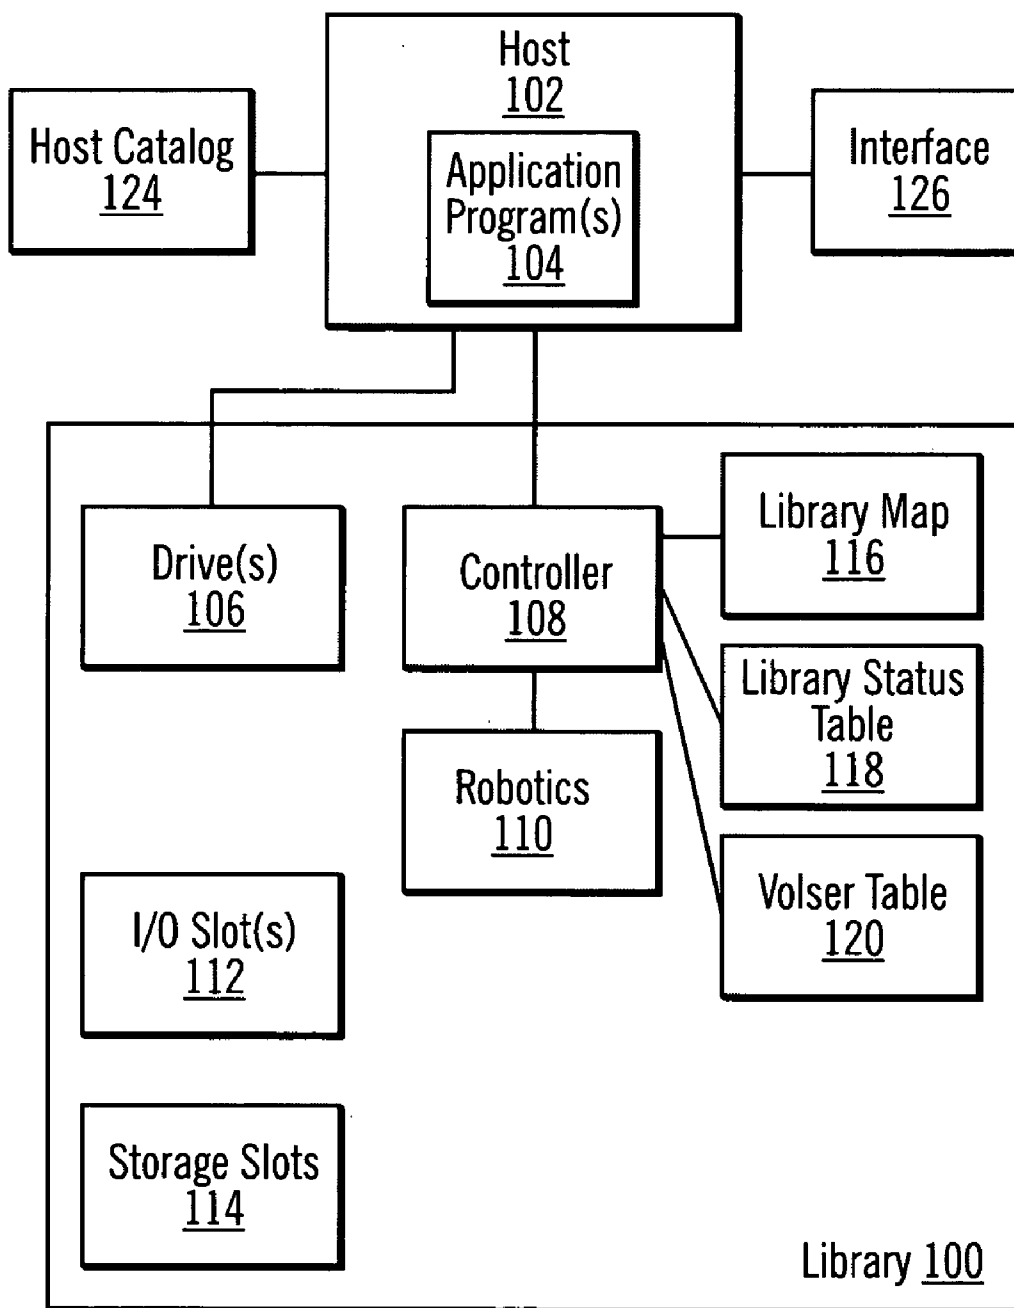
Host
102

Application Program(s)
104

Host Catalog
124

Interface
126

Drive(s)
106

Controller
108

Library Map
116

Library Status Table
118

Robotics
110

Volser Table
120

I/O Slot(s)
112

Storage Slots
114

Library 100